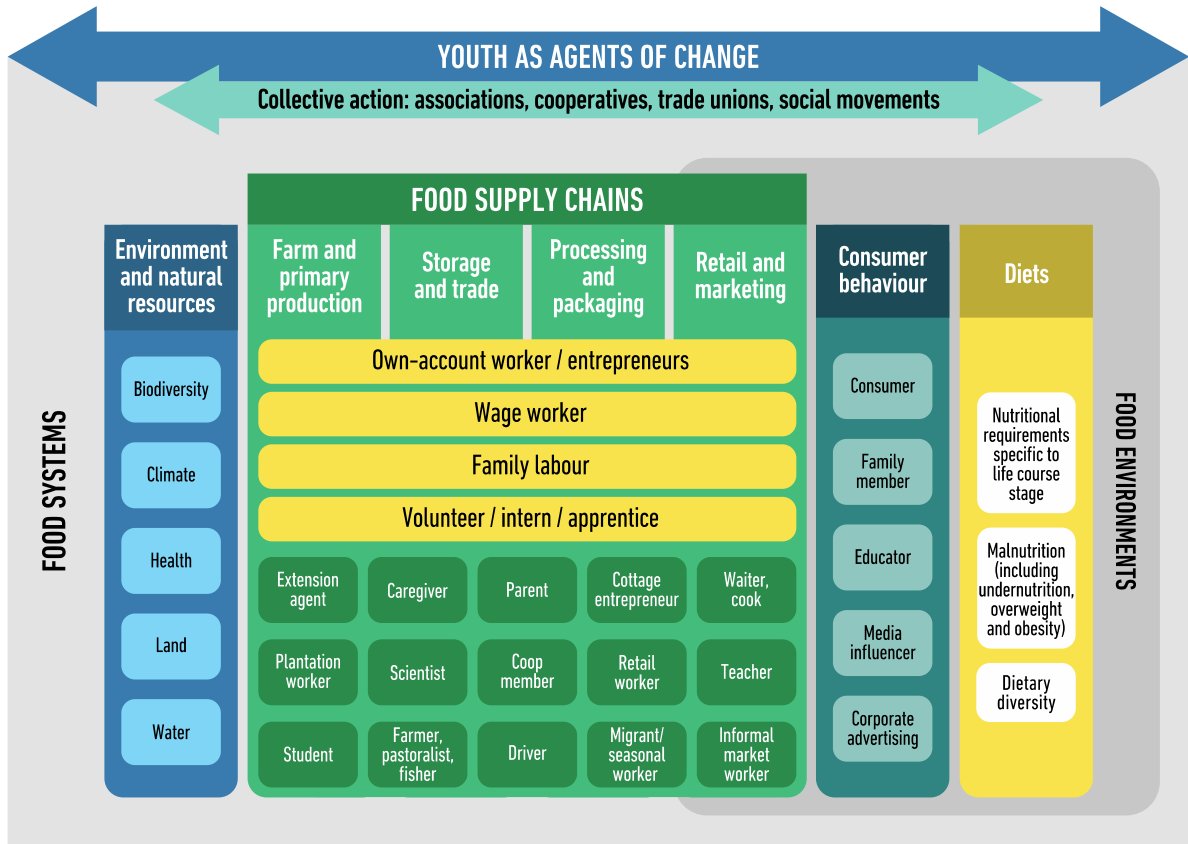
YOUTH AS AGENTS OF CHANGE

Collective action: associations, cooperatives, trade unions, social movements

FOOD SYSTEMS

Environment and natural resources

Biodiversity

Climate

Health

Land

Water

FOOD SUPPLY CHAINS

Farm and primary production

Storage and trade

Processing and packaging

Retail and marketing

Own-account worker / entrepreneurs

Wage worker

Family labour

Volunteer / intern / apprentice

| Extension agent | Caregiver | Parent | Cottage entrepreneur | Waiter, cook |
|---|---|---|---|---|
| Plantation worker | Scientist | Coop member | Retail worker | Teacher |
| Student | Farmer, pastoralist, fisher | Driver | Migrant/ seasonal worker | Informal market worker |

Consumer behaviour

Consumer

Family member

Educator

Media influencer

Corporate advertising

Diets

Nutritional requirements specific to life course stage

Malnutrition (including undernutrition, overweight and obesity)

Dietary diversity

FOOD ENVIRONMENTS